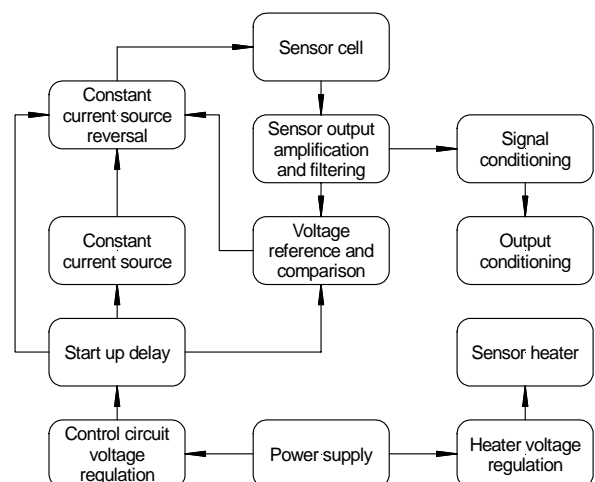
Sensor cell

Constant current source reversal

Sensor output amplification and filtering

Signal conditioning

Constant current source

Voltage reference and comparison

Output conditioning

Start up delay

Sensor heater

Control circuit voltage regulation

Power supply

Heater voltage regulation